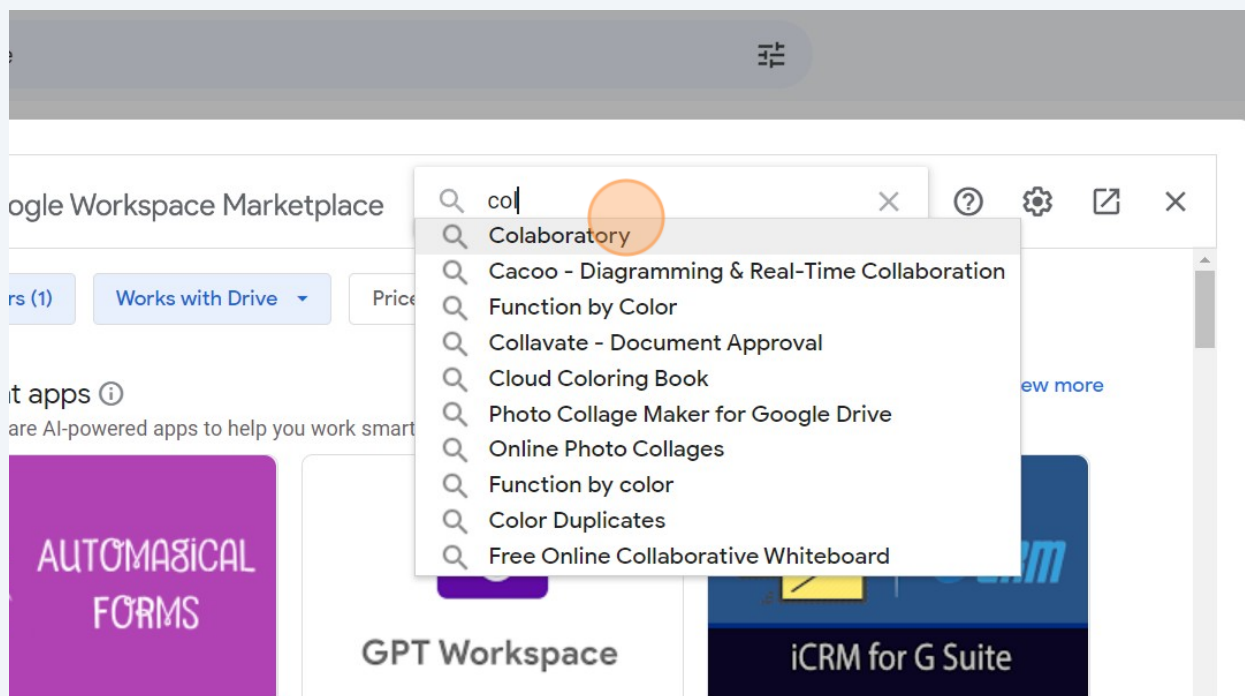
e

ogle Workspace Marketplace

col

Colaboratory
Cacoo - Diagramming & Real-Time Collaboration
Function by Color
Collavate - Document Approval
Cloud Coloring Book
Photo Collage Maker for Google Drive
Online Photo Collages
Function by color
Color Duplicates
Free Online Collaborative Whiteboard

rs (1)

Works with Drive

Price

t apps ⓘ

are AI-powered apps to help you work smart

ew more

AUTOMAGICAL FORMS

GPT Workspace

iCRM for G Suite